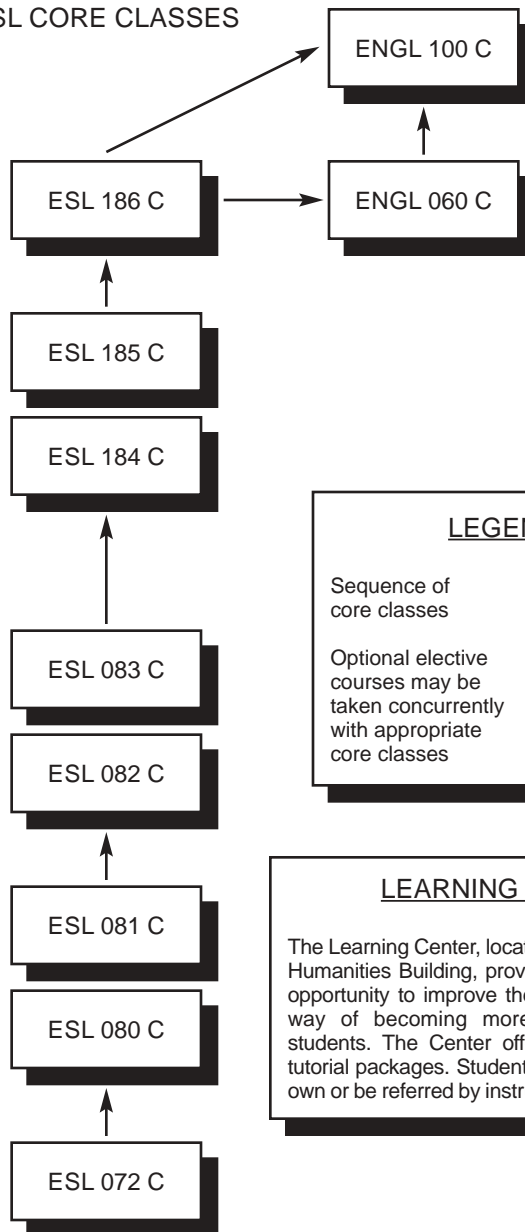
SL CORE CLASSES

ENGL 100 C

ESL 186 C

ENGL 060 C

ESL 185 C

ESL 184 C

LEGEN

Sequence of core classes

Optional elective courses may be taken concurrently with appropriate core classes

ESL 083 C

ESL 082 C

LEARNING

ESL 081 C

The Learning Center, locat Humanities Building, prov opportunity to improve th way of becoming more students. The Center off tutorial packages. Student own or be referred by instr

ESL 080 C

ESL 072 C